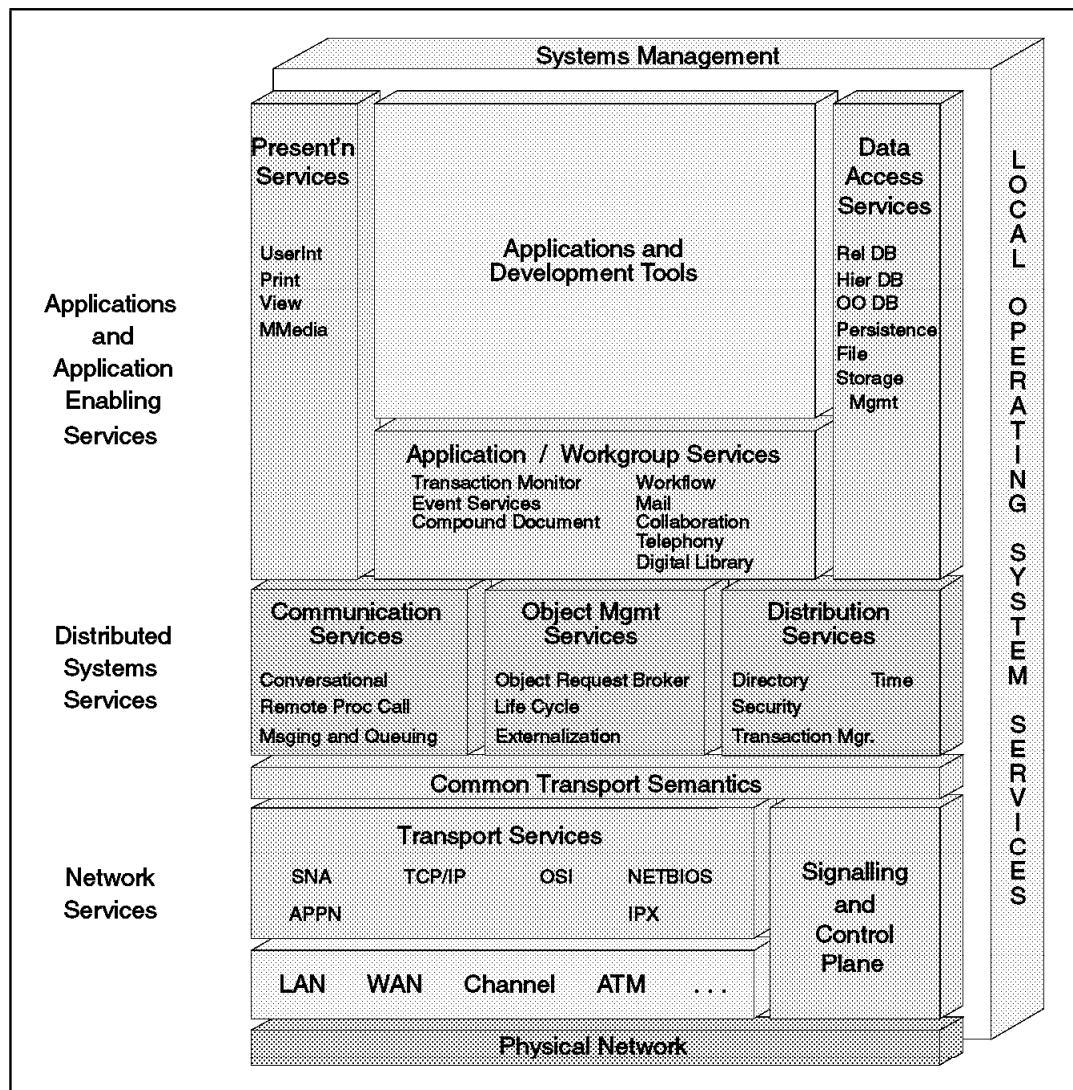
Systems Management

Present'n Services
UserInt
Print
View
MMedia

Applications and Development Tools

Data Access Services
Rel DB
Hier DB
OO DB
Persistence
File
Storage Mgmt

LOCAL OPERATING SYSTEM SERVICES

Applications and Application Enabling Services

Application / Workgroup Services
Transaction Monitor
Event Services
Compound Document
Workflow
Mail
Collaboration
Telephony
Digital Library

Distributed Systems Services

Communication Services
Conversational
Remote Proc Call
Msging and Queuing

Object Mgmt Services
Object Request Broker
Life Cycle
Externalization

Distribution Services
Directory
Time
Security
Transaction Mgr.

Common Transport Semantics

Network Services

Transport Services
SNA
TCP/IP
OSI
NETBIOS
APPN
IPX

Signalling and Control Plane

LAN WAN Channel ATM . . .

Physical Network